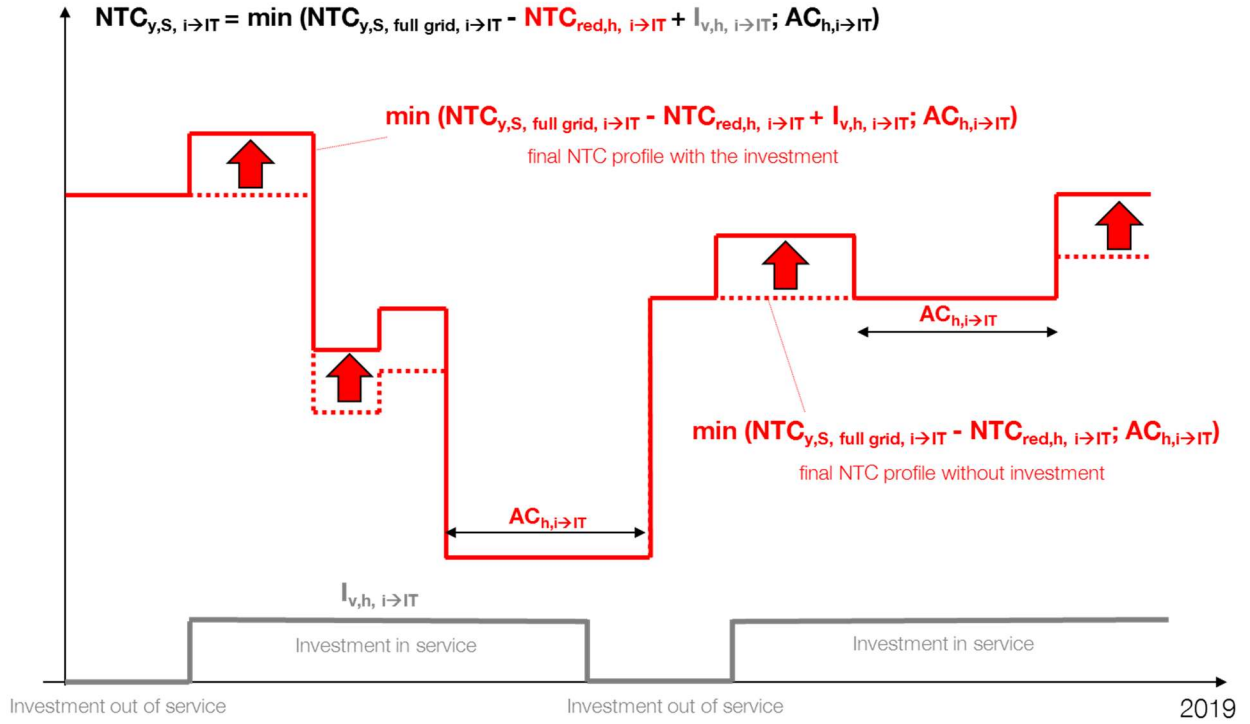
$NTC_{y,S,\ i\rightarrow IT} = \min(NTC_{y,S,\ full\ grid,\ i\rightarrow IT} - NTC_{red,h,\ i\rightarrow IT} + I_{v,h,\ i\rightarrow IT};\ AC_{h,i\rightarrow IT})$

$\min(NTC_{y,S,\ full\ grid,\ i\rightarrow IT} - NTC_{red,h,\ i\rightarrow IT} + I_{v,h,\ i\rightarrow IT};\ AC_{h,i\rightarrow IT})$

final NTC profile with the investment

$AC_{h,i\rightarrow IT}$

$\min(NTC_{y,S,\ full\ grid,\ i\rightarrow IT} - NTC_{red,h,\ i\rightarrow IT};\ AC_{h,i\rightarrow IT})$

final NTC profile without investment

$AC_{h,i\rightarrow IT}$

$I_{v,h,\ i\rightarrow IT}$

Investment in service

Investment in service

Investment out of service

Investment out of service

2019